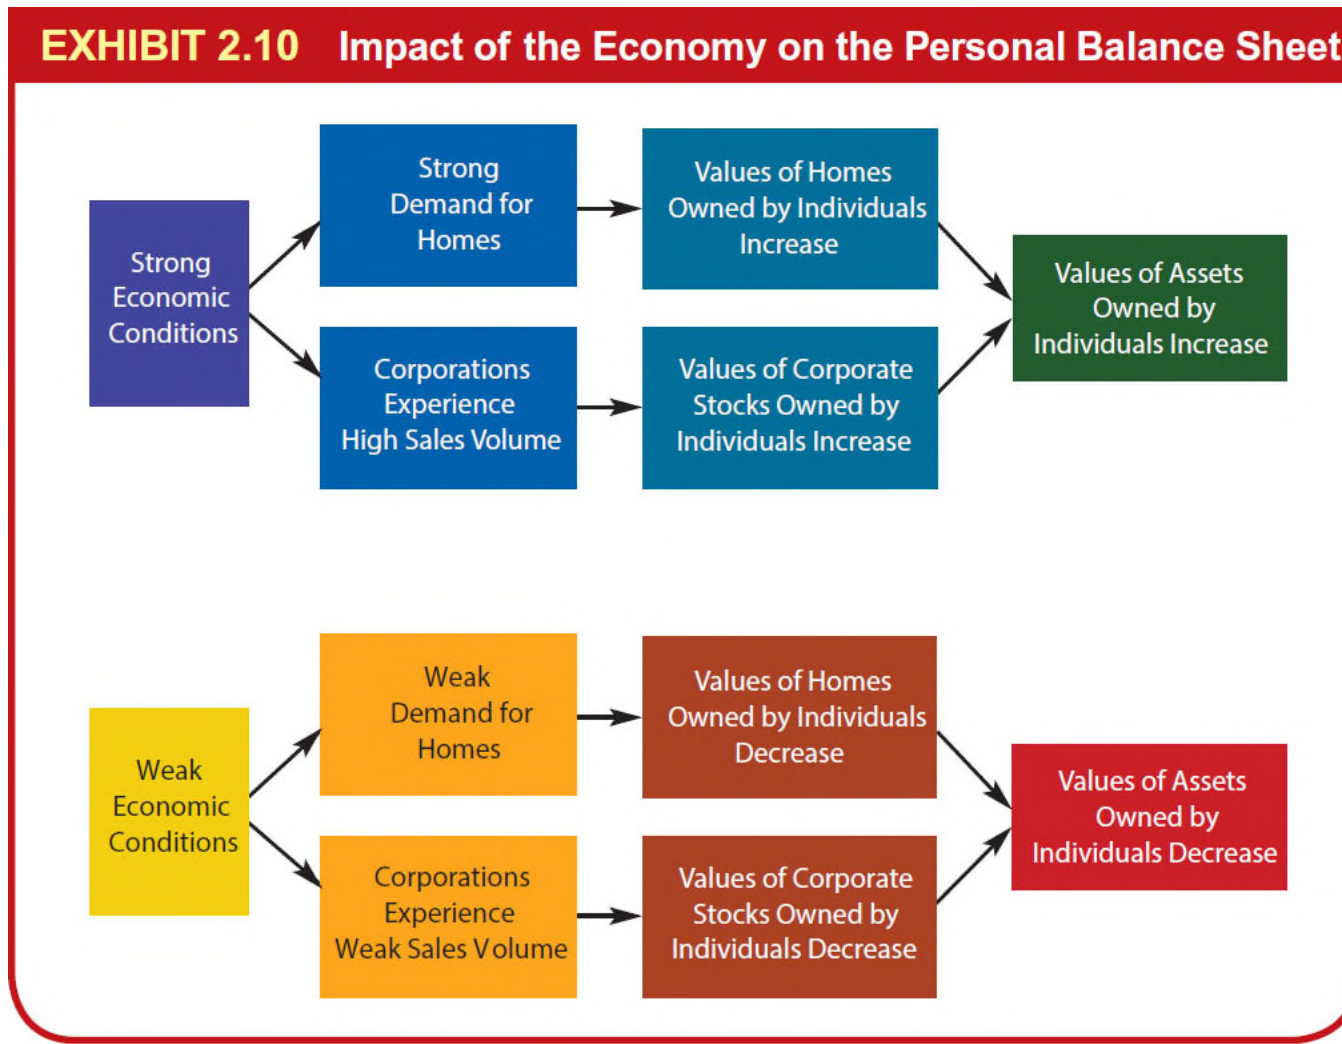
EXHIBIT 2.10 Impact of the Economy on the Personal Balance Sheet

Strong Economic Conditions

Strong Demand for Homes

Values of Homes Owned by Individuals Increase

Corporations Experience High Sales Volume

Values of Corporate Stocks Owned by Individuals Increase

Values of Assets Owned by Individuals Increase

Weak Economic Conditions

Weak Demand for Homes

Values of Homes Owned by Individuals Decrease

Corporations Experience Weak Sales Volume

Values of Corporate Stocks Owned by Individuals Decrease

Values of Assets Owned by Individuals Decrease